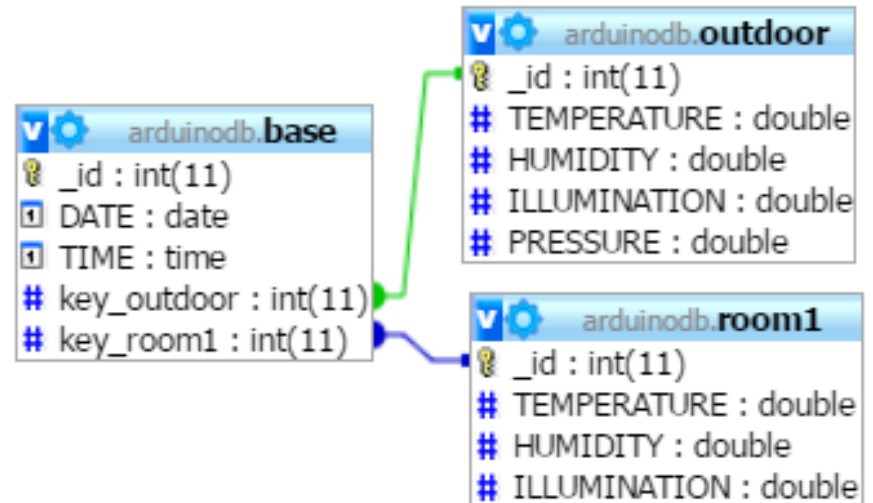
arduinodb.outdoor
_id : int(11)
# TEMPERATURE : double
# HUMIDITY : double
# ILLUMINATION : double
# PRESSURE : double

arduinodb.base
_id : int(11)
DATE : date
TIME : time
# key_outdoor : int(11)
# key_room1 : int(11)

arduinodb.room1
_id : int(11)
# TEMPERATURE : double
# HUMIDITY : double
# ILLUMINATION : double